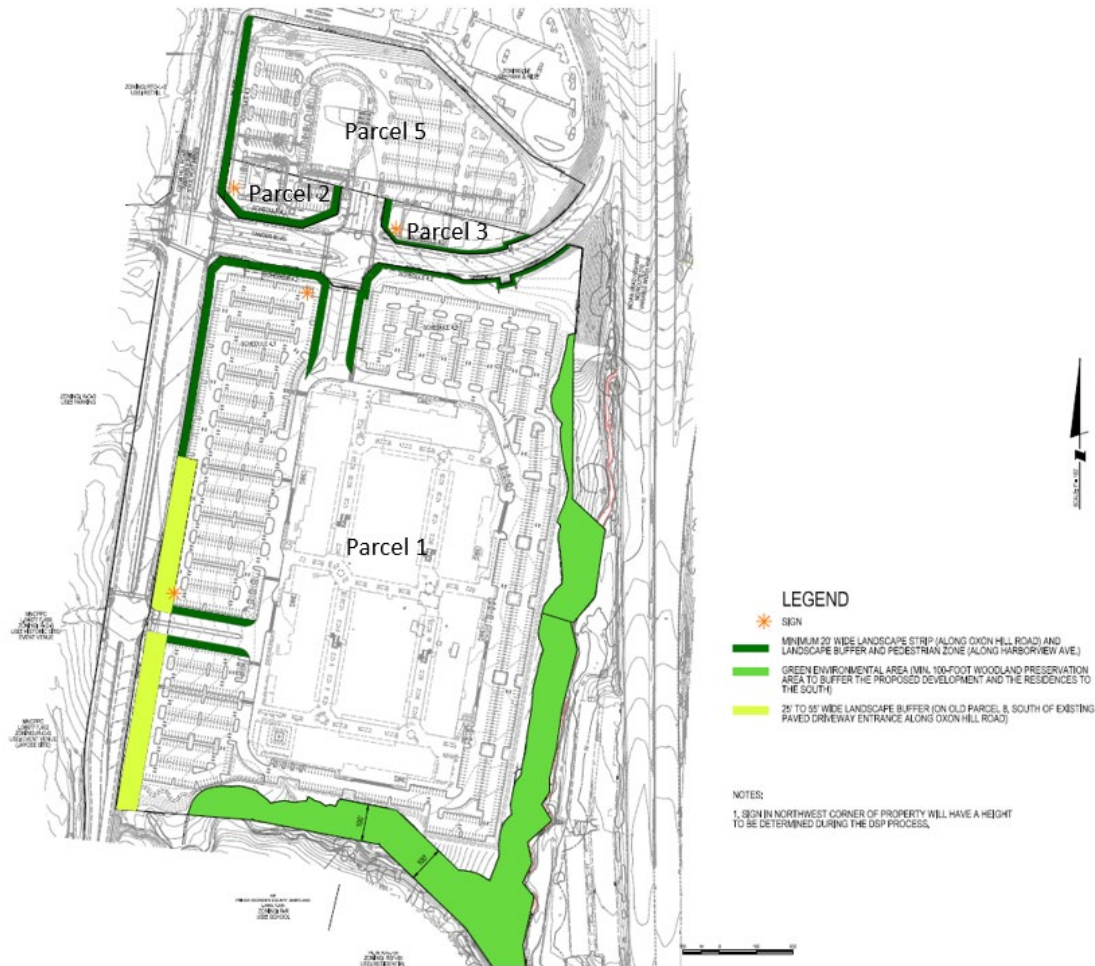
Parcel 5

Parcel 2

Parcel 3

Parcel 1

LEGEND

SIGN

MINIMUM 20' WIDE LANDSCAPE STRIP (ALONG OXON HILL ROAD) AND LANDSCAPE BUFFER AND PEDESTRIAN ZONE (ALONG HARBORVIEW AVE.)

GREEN ENVIRONMENTAL AREA (MIN. 100-FOOT WOODLAND PRESERVATION AREA TO BUFFER THE PROPOSED DEVELOPMENT AND THE RESIDENCES TO THE SOUTH)

25' TO 55' WIDE LANDSCAPE BUFFER (ON OLD PARCEL 8, SOUTH OF EXISTING PAVED DRIVEWAY ENTRANCE ALONG OXON HILL ROAD)

NOTES:

1. SIGN IN NORTHWEST CORNER OF PROPERTY WILL HAVE A HEIGHT TO BE DETERMINED DURING THE DSP PROCESS.